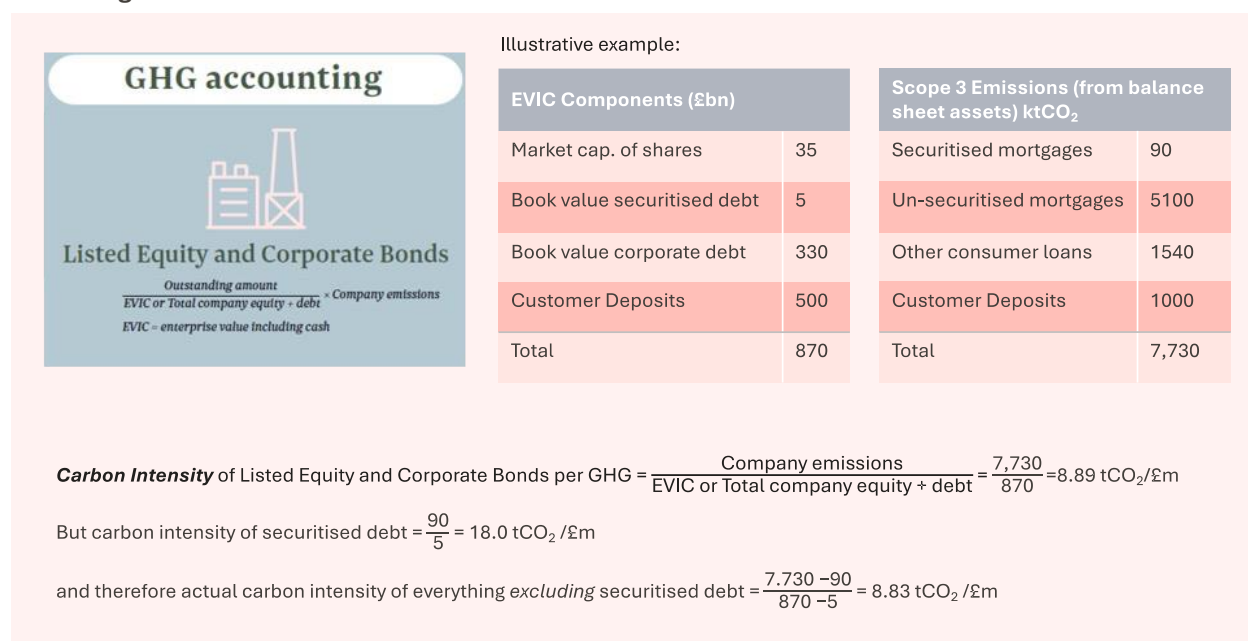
GHG accounting

Listed Equity and Corporate Bonds

$\frac{\text{Outstanding amount}}{\text{EVIC or Total company equity + debt}} \times \text{Company emissions}$

EVIC = enterprise value including cash

Illustrative example:

| EVIC Components (£bn) | |
|---|---|
| Market cap. of shares | 35 |
| Book value securitised debt | 5 |
| Book value corporate debt | 330 |
| Customer Deposits | 500 |
| Total | 870 |

| Scope 3 Emissions (from balance sheet assets) kt$CO_2$ | |
|---|---|
| Securitised mortgages | 90 |
| Un-securitised mortgages | 5100 |
| Other consumer loans | 1540 |
| Customer Deposits | 1000 |
| Total | 7,730 |

**Carbon Intensity** of Listed Equity and Corporate Bonds per GHG = $\frac{\text{Company emissions}}{\text{EVIC or Total company equity + debt}} = \frac{7,730}{870}$ =8.89 t$CO_2$/£m

But carbon intensity of securitised debt = $\frac{90}{5}$ = 18.0 t$CO_2$ /£m

and therefore actual carbon intensity of everything *excluding* securitised debt = $\frac{7.730 - 90}{870 - 5}$ = 8.83 t$CO_2$ /£m